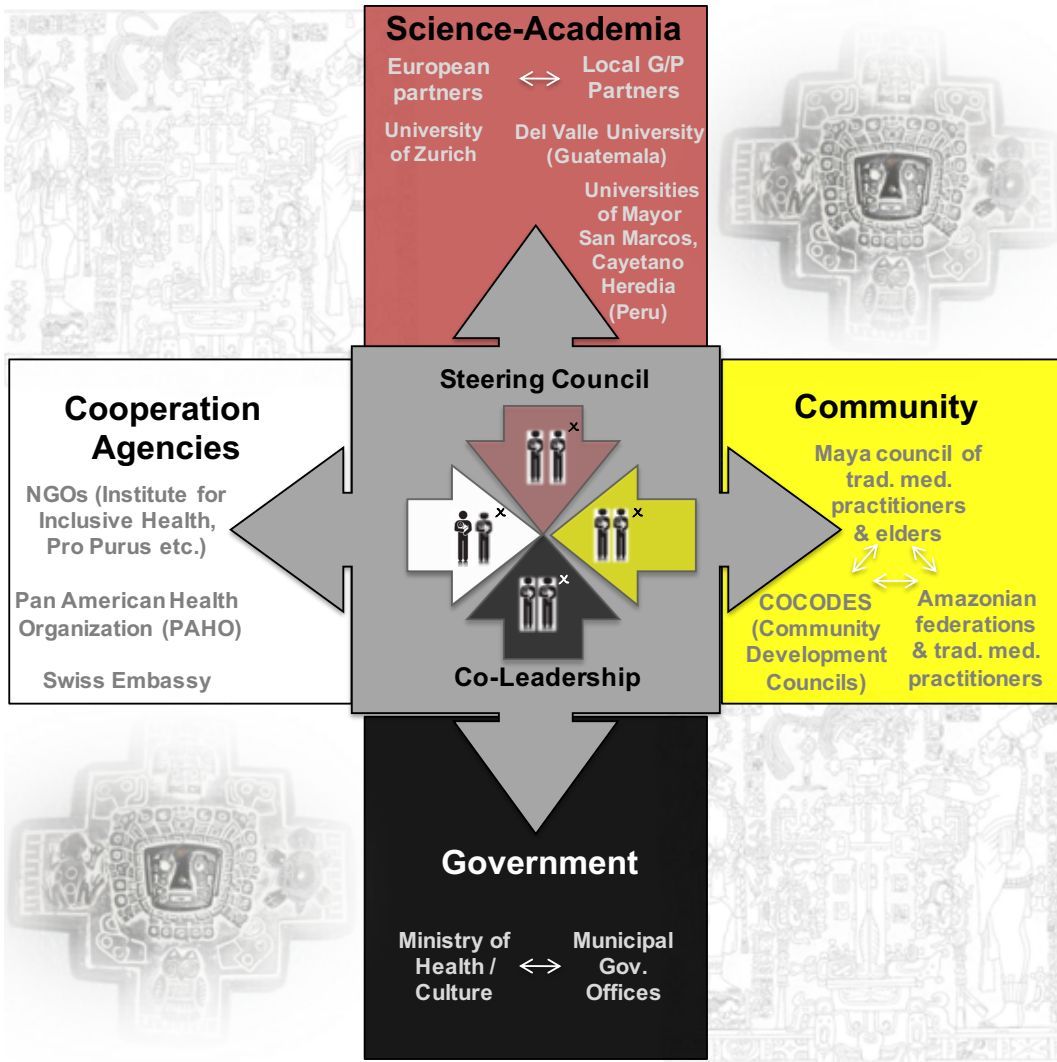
Science-Academia

European partners ↔ Local G/P Partners

University of Zurich

Del Valle University (Guatemala)

Universities of Mayor San Marcos, Cayetano Heredia (Peru)

Steering Council

Cooperation Agencies

NGOs (Institute for Inclusive Health, Pro Purus etc.)

Pan American Health Organization (PAHO)

Swiss Embassy

Community

Maya council of trad. med. practitioners & elders

COCODES (Community Development Councils)

Amazonian federations & trad. med. practitioners

Co-Leadership

Government

Ministry of Health / Culture ↔ Municipal Gov. Offices